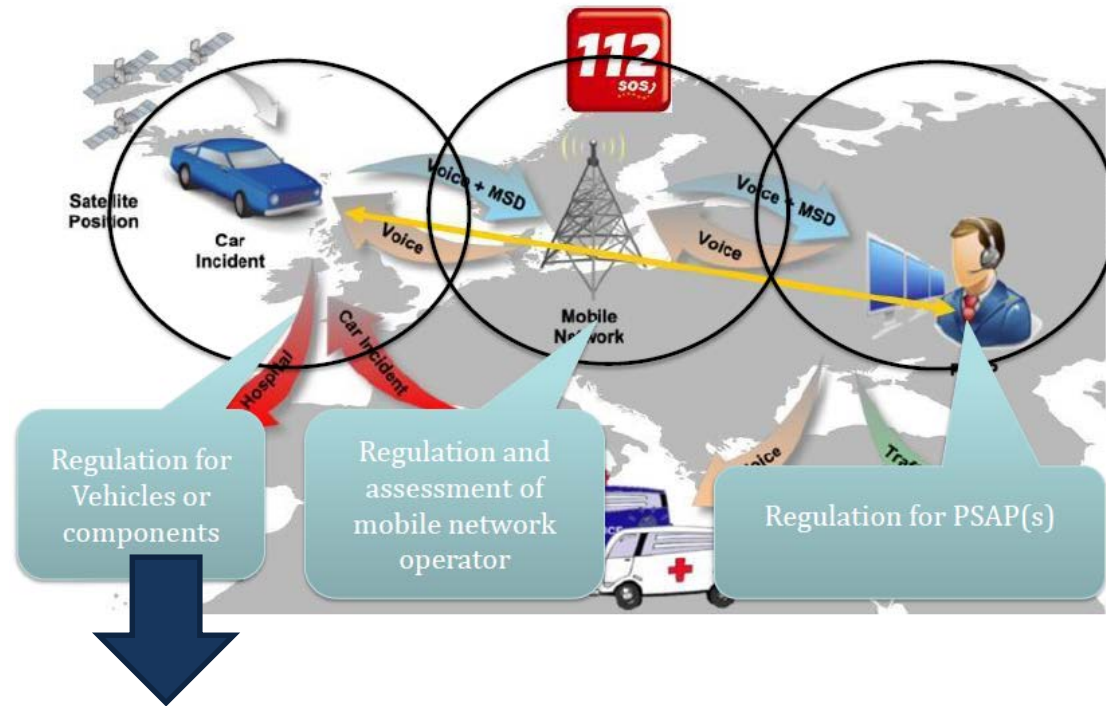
112
SOS

Satellite Position

Car Incident

Voice + MSD

Voice

Mobile Network

Voice + MSD

Voice

Hospital

Car Incident

Regulation for Vehicles or components

Regulation and assessment of mobile network operator

Voice

Tra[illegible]

Regulation for PSAP(s)